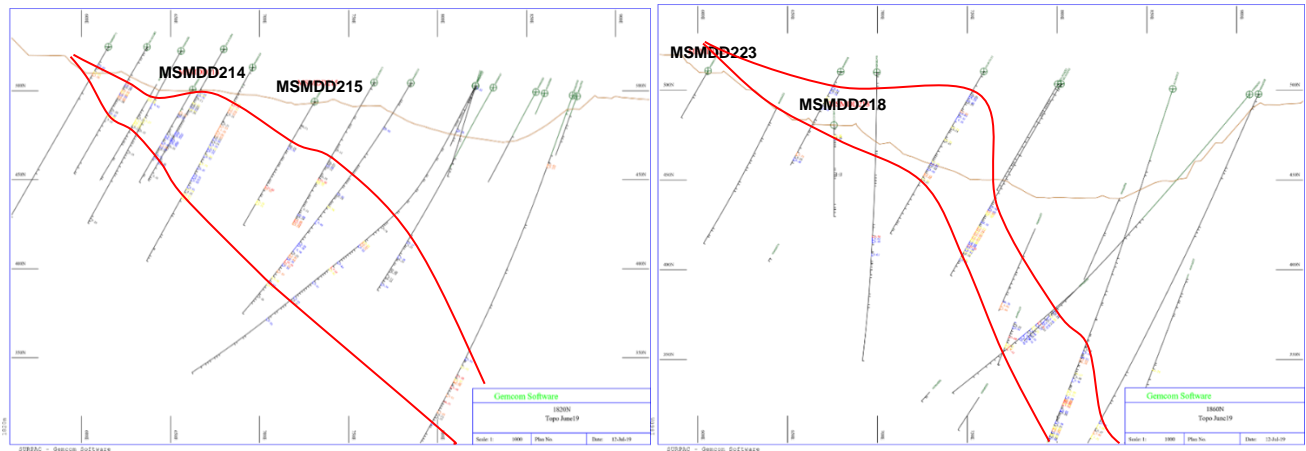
MSMDD214

MSMDD215

Gemcom Software

1820N

Topo June19

Scale 1: 1000 Plot No. Date: 13-Jul-19

SURPAC - Gemcom Software

MSMDD223

MSMDD218

Gemcom Software

1860N

Topo June19

Scale 1: 1000 Plot No. Date: 13-Jul-19

SURPAC - Gemcom Software